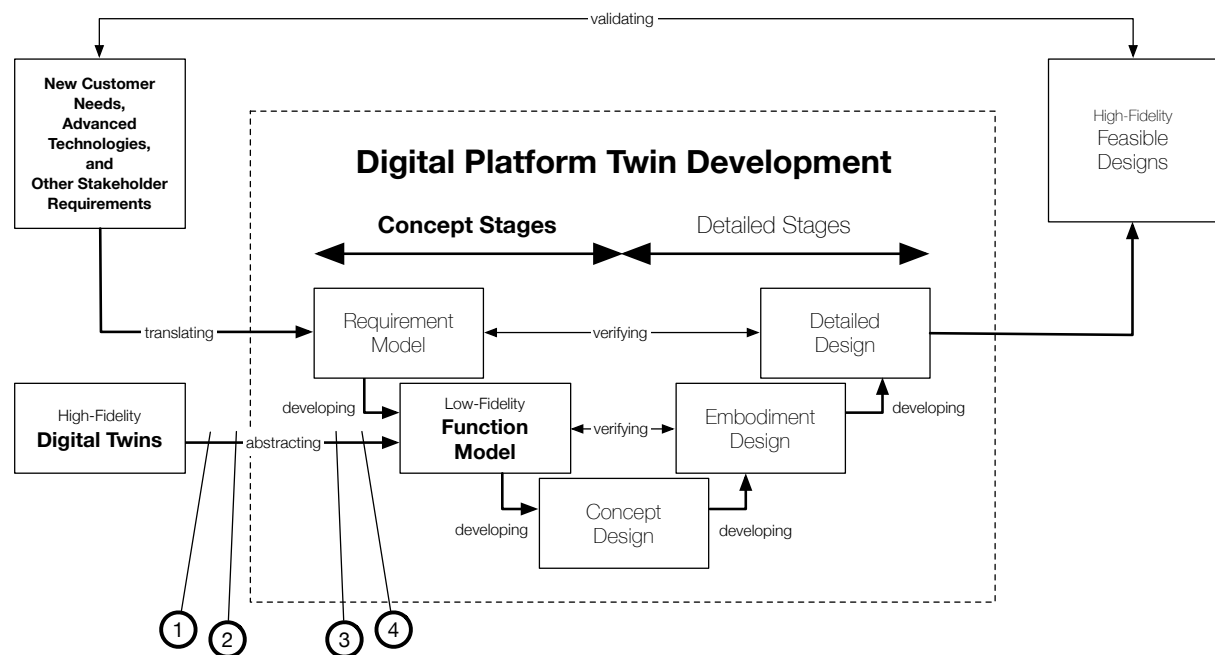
validating

New Customer Needs, Advanced Technologies, and Other Stakeholder Requirements

High-Fidelity Feasible Designs

Digital Platform Twin Development

Concept Stages

Detailed Stages

translating

Requirement Model

verifying

Detailed Design

High-Fidelity Digital Twins

developing

abstracting

Low-Fidelity Function Model

verifying

Embodiment Design

developing

developing

Concept Design

developing

1

2

3

4